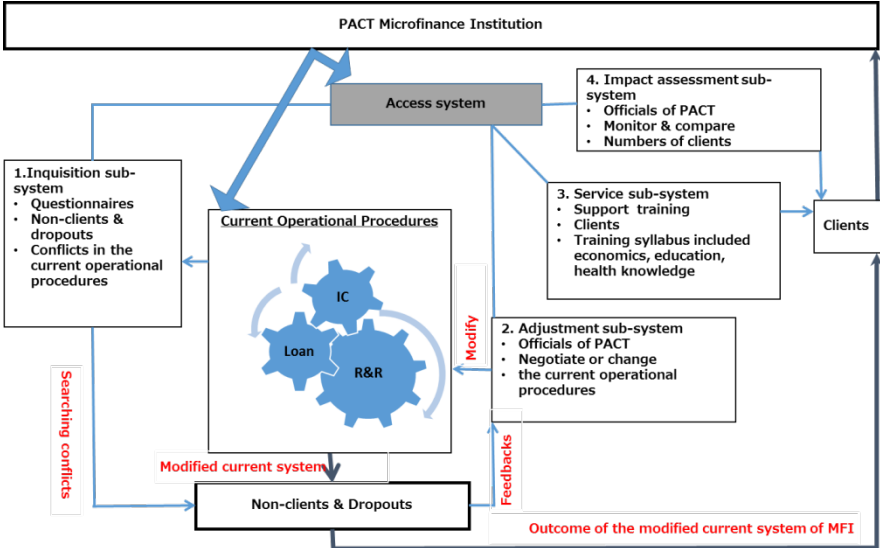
PACT Microfinance Institution

Access system

4. Impact assessment sub-system
- Officials of PACT
- Monitor & compare
- Numbers of clients

1.Inquisition sub-system
- Questionnaires
- Non-clients & dropouts
- Conflicts in the current operational procedures

Current Operational Procedures

IC

Loan

R&R

3. Service sub-system
- Support training
- Clients
- Training syllabus included economics, education, health knowledge

Clients

Modify

2. Adjustment sub-system
- Officials of PACT
- Negotiate or change
- the current operational procedures

Searching conflicts

Modified current system

Feedbacks

Non-clients & Dropouts

Outcome of the modified current system of MFI